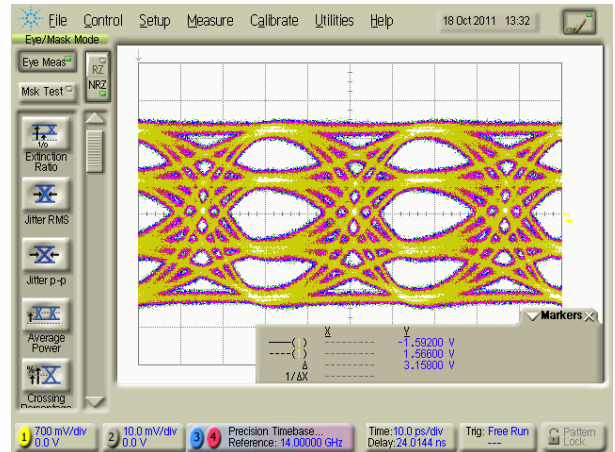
File Control Setup Measure Calibrate Utilities Help 18 Oct 2011 13:32

Eye/Mask Mode

Eye Meas

Msk Test

RZ

NRZ

Extinction Ratio

Jitter RMS

Jitter p-p

Average Power

Crossing Percentage

Markers

| | X | Y |
|---|---|---|
| ( ) | --------- | -1.59200 V |
| ( ) | --------- | 1.56600 V |
| Δ | --------- | 3.15800 V |
| 1/ΔX | --------- | |

1 700 mV/div 0.0 V

2 10.0 mV/div 0.0 V

3 4 Precision Timebase... Reference: 14.00000 GHz

Time:10.0 ps/div Delay:24.0144 ns

Trig: Free Run ---

Pattern Lock